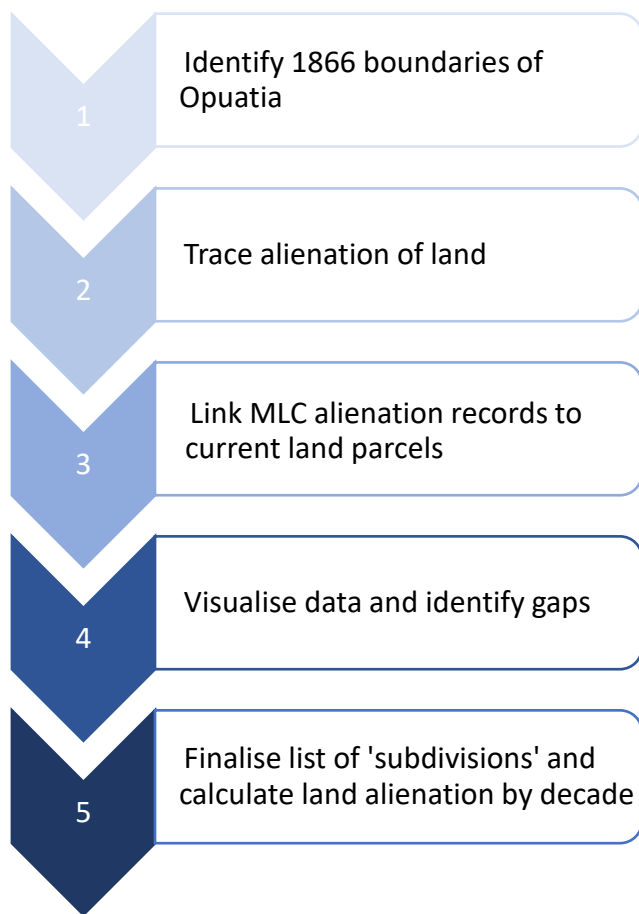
1

Identify 1866 boundaries of Opuatia

2

Trace alienation of land

3

Link MLC alienation records to current land parcels

4

Visualise data and identify gaps

5

Finalise list of 'subdivisions' and calculate land alienation by decade